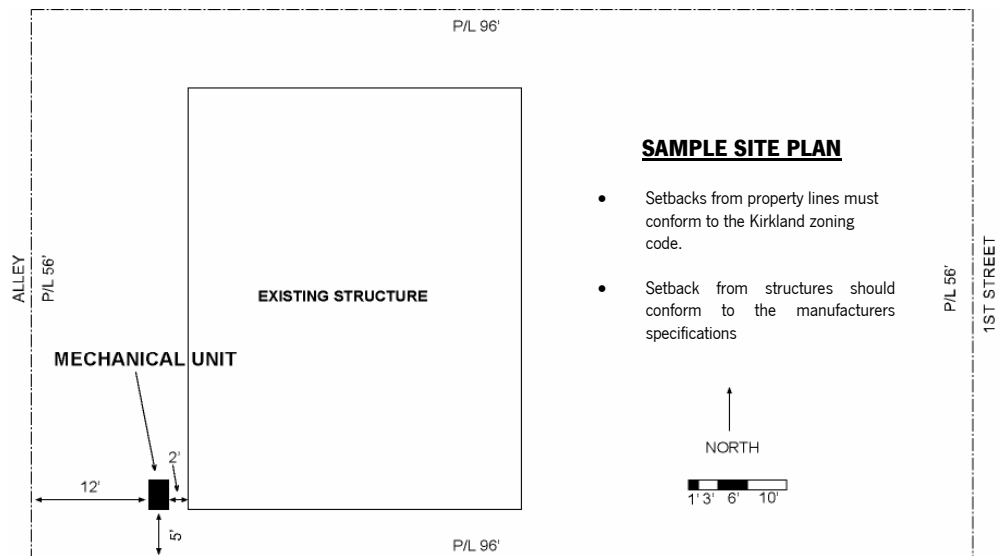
P/L 96'

ALLEY
P/L 56'

EXISTING STRUCTURE

MECHANICAL UNIT

2'
12'
5'

P/L 96'

SAMPLE SITE PLAN

• Setbacks from property lines must conform to the Kirkland zoning code.

• Setback from structures should conform to the manufacturers specifications

NORTH

1' 3' 6' 10'

P/L 56'
1ST STREET